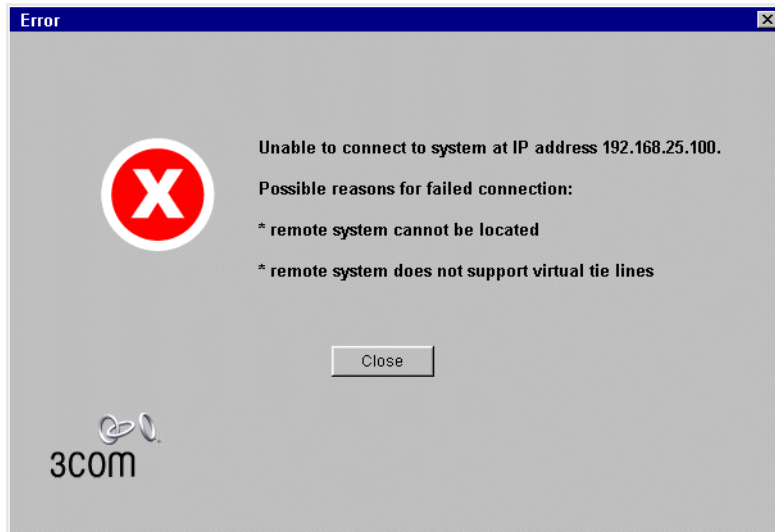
Error

Unable to connect to system at IP address 192.168.25.100.

Possible reasons for failed connection:

* remote system cannot be located

* remote system does not support virtual tie lines

Close

3com